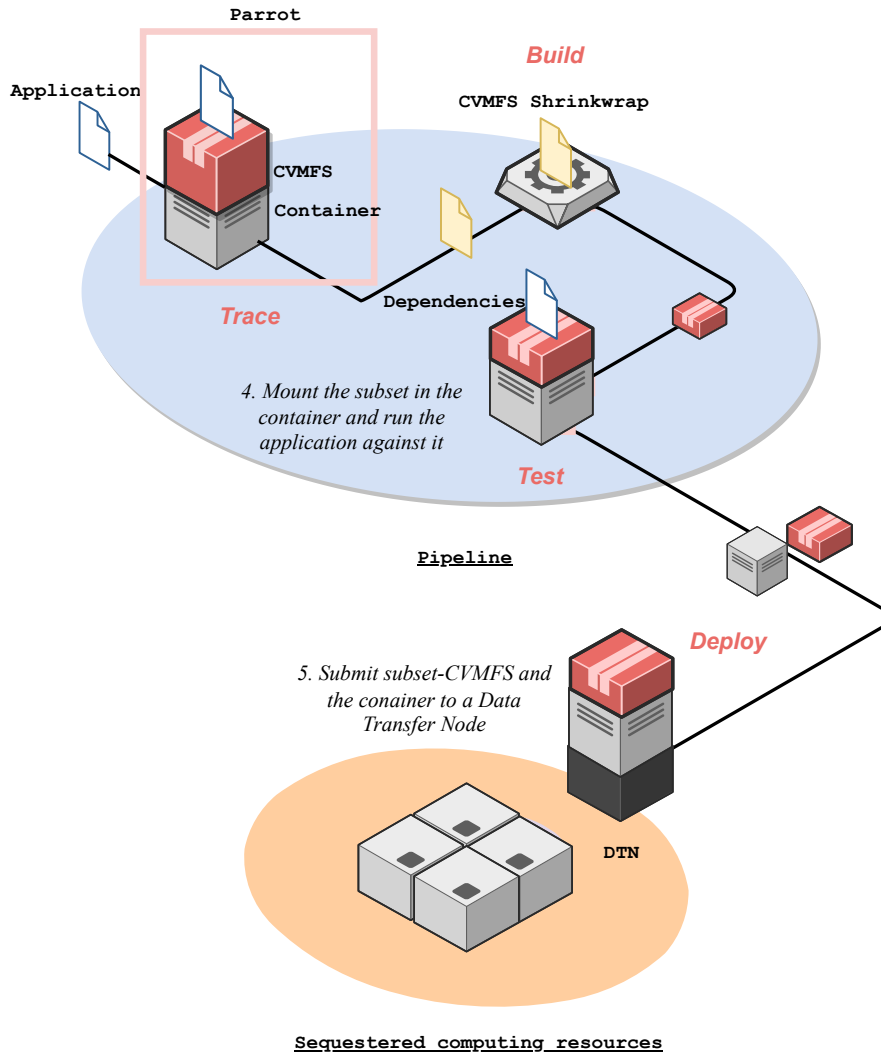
Parrot

Build

Application

CVMFS Shrinkwrap

CVMFS

Container

Trace

Dependencies

4. Mount the subset in the container and run the application against it

Test

Pipeline

Deploy

5. Submit subset-CVMFS and the conainer to a Data Transfer Node

DTN

Sequestered computing resources